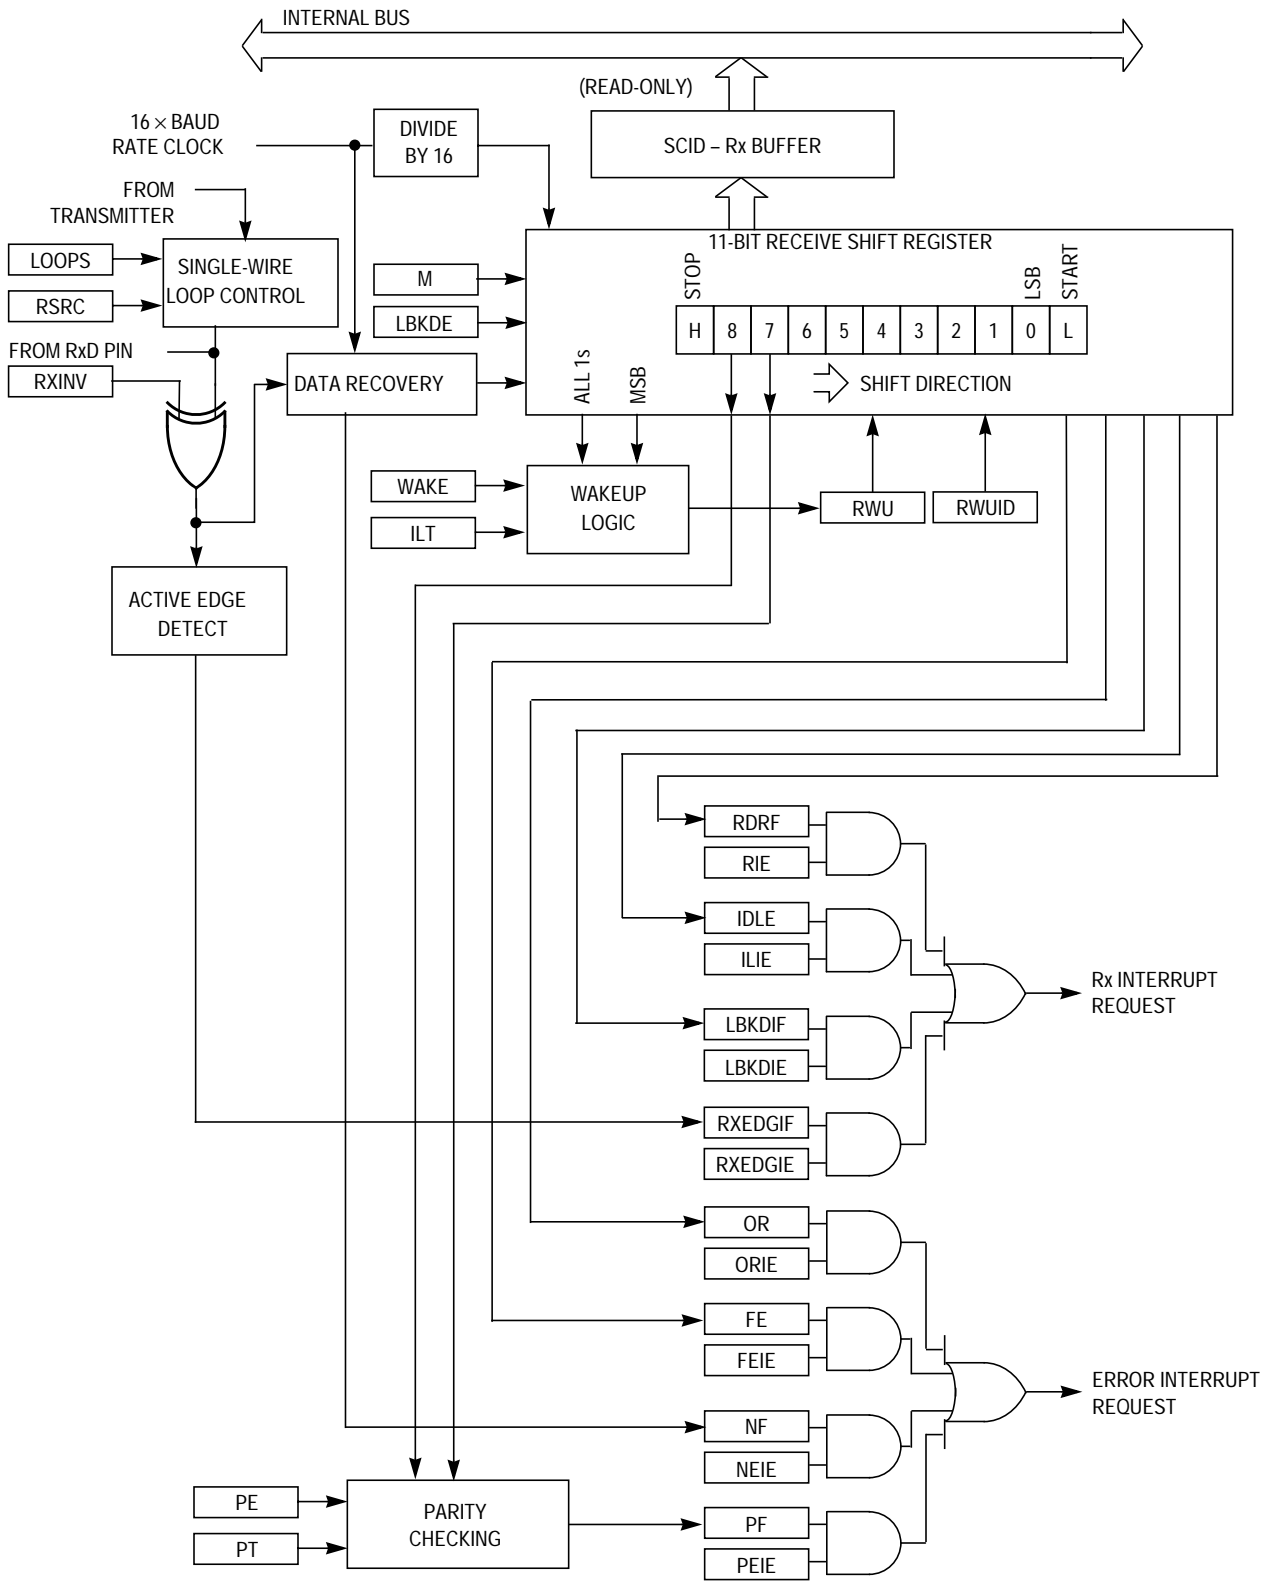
INTERNAL BUS

(READ-ONLY)

SCID – Rx BUFFER

16 × BAUD
RATE CLOCK

DIVIDE
BY 16

FROM
TRANSMITTER

LOOPS

RSRC

SINGLE-WIRE
LOOP CONTROL

FROM RxD PIN

RXINV

DATA RECOVERY

M

LBKDE

11-BIT RECEIVE SHIFT REGISTER

STOP

LSB

START

| H | 8 | 7 | 6 | 5 | 4 | 3 | 2 | 1 | 0 | L |
|---|---|---|---|---|---|---|---|---|---|---|

ALL 1s

MSB

SHIFT DIRECTION

WAKE

ILT

WAKEUP
LOGIC

RWU

RWUID

ACTIVE EDGE
DETECT

RDRF

RIE

IDLE

ILIE

LBKDIF

LBKDIE

Rx INTERRUPT
REQUEST

RXEDGIF

RXEDGIE

OR

ORIE

FE

FEIE

ERROR INTERRUPT
REQUEST

NF

NEIE

PE

PT

PARITY
CHECKING

PF

PEIE